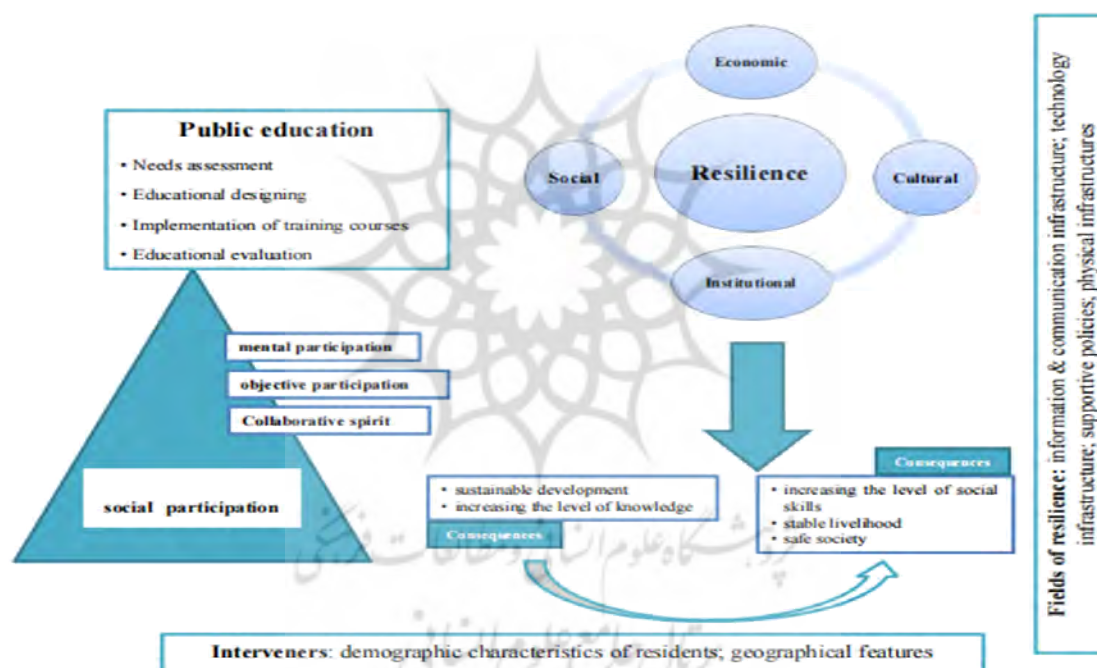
Public education

• Needs assessment
• Educational designing
• Implementation of training courses
• Educational evaluation

mental participation

objective participation

Collaborative spirit

social participation

Economic

Social

Resilience

Cultural

Institutional

Consequences

• sustainable development
• increasing the level of knowledge

Consequences

• increasing the level of social skills
• stable livelihood
• safe society

Interveners: demographic characteristics of residents; geographical features

Fields of resilience: information & communication infrastructure; technology infrastructure; supportive policies; physical infrastructures